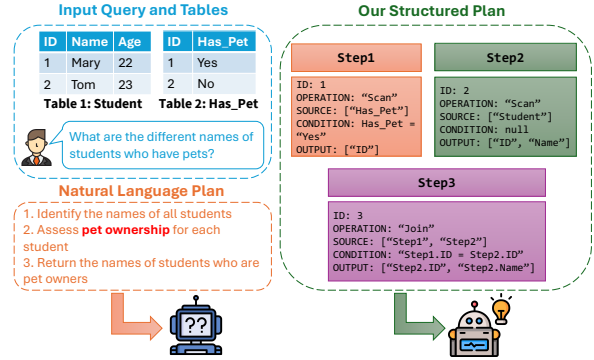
Input Query and Tables

| ID | Name | Age |
|---|---|---|
| 1 | Mary | 22 |
| 2 | Tom | 23 |

Table 1: Student

| ID | Has_Pet |
|---|---|
| 1 | Yes |
| 2 | No |

Table 2: Has_Pet

What are the different names of students who have pets?

Natural Language Plan

1. Identify the names of all students
2. Assess pet ownership for each student
3. Return the names of students who are pet owners

??

Our Structured Plan

Step1

ID: 1
OPERATION: "Scan"
SOURCE: ["Has_Pet"]
CONDITION: Has_Pet = "Yes"
OUTPUT: ["ID"]

Step2

ID: 2
OPERATION: "Scan"
SOURCE: ["Student"]
CONDITION: null
OUTPUT: ["ID", "Name"]

Step3

ID: 3
OPERATION: "Join"
SOURCE: ["Step1", "Step2"]
CONDITION: "Step1.ID = Step2.ID"
OUTPUT: ["Step2.ID", "Step2.Name"]